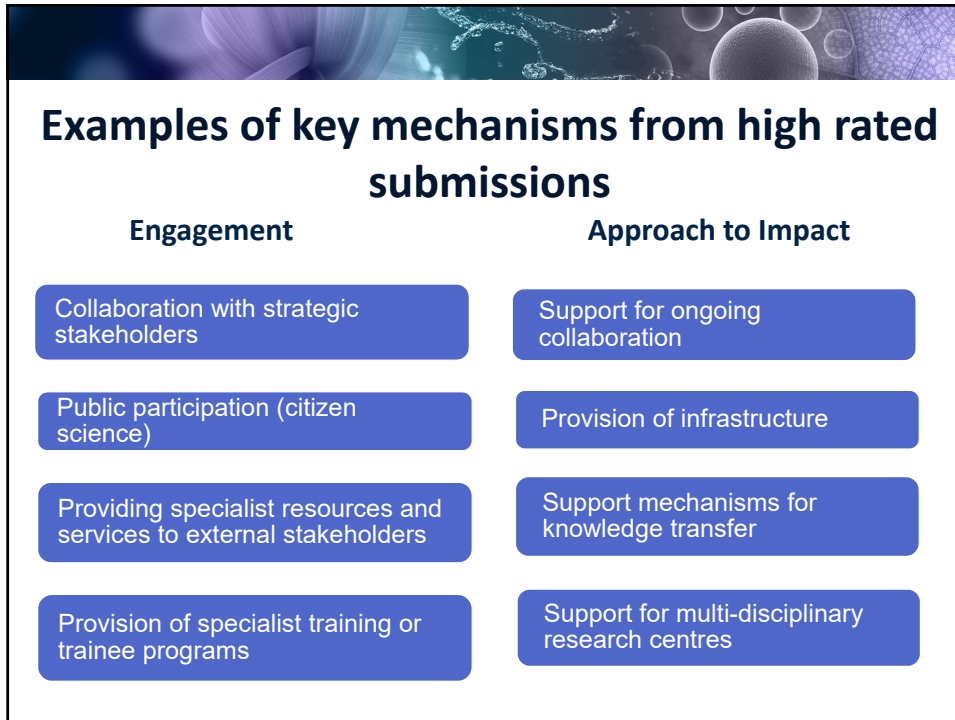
Examples of key mechanisms from high rated submissions

Engagement

Collaboration with strategic stakeholders

Public participation (citizen science)

Providing specialist resources and services to external stakeholders

Provision of specialist training or trainee programs

Approach to Impact

Support for ongoing collaboration

Provision of infrastructure

Support mechanisms for knowledge transfer

Support for multi-disciplinary research centres